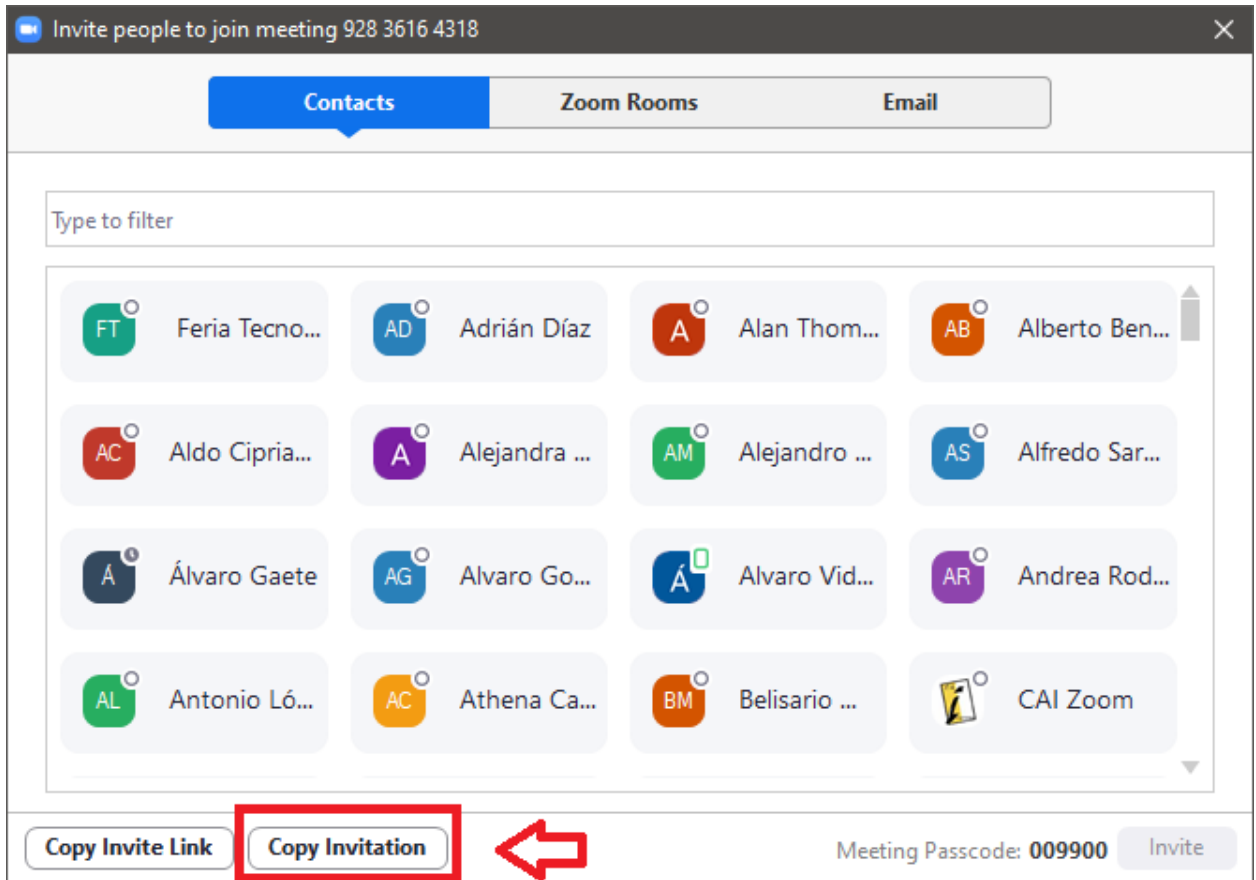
Invite people to join meeting 928 3616 4318

Contacts | Zoom Rooms | Email

Type to filter

FT Feria Tecno...
AD Adrián Díaz
A Alan Thom...
AB Alberto Ben...
AC Aldo Cipria...
A Alejandra ...
AM Alejandro ...
AS Alfredo Sar...
Á Álvaro Gaete
AG Alvaro Go...
Á Alvaro Vid...
AR Andrea Rod...
AL Antonio Ló...
AC Athena Ca...
BM Belisario ...
CAI Zoom

Copy Invite Link
Copy Invitation
Meeting Passcode: 009900
Invite